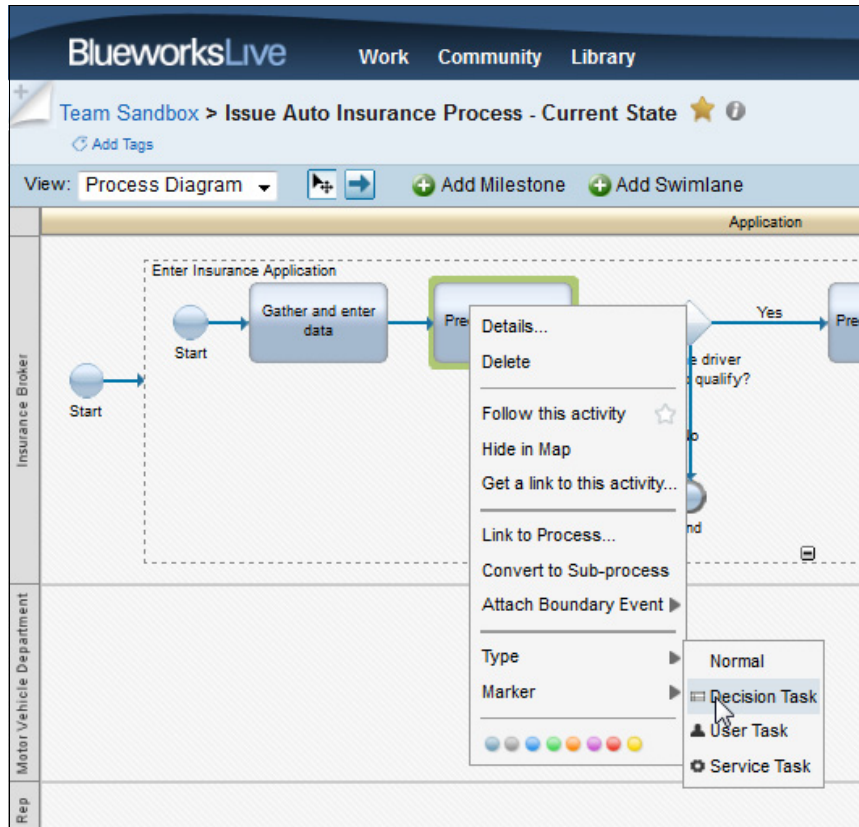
BlueworksLive Work Community Library

Team Sandbox > Issue Auto Insurance Process - Current State

Add Tags

View: Process Diagram Add Milestone Add Swimlane

Application

Insurance Broker

Enter Insurance Application

Start

Start

Gather and enter data

Pre

Yes

Pre

e driver
qualify?

lo

nd

Details...
Delete
Follow this activity
Hide in Map
Get a link to this activity...
Link to Process...
Convert to Sub-process
Attach Boundary Event
Type
Marker

Normal
Decision Task
User Task
Service Task

Motor Vehicle Department

Rep